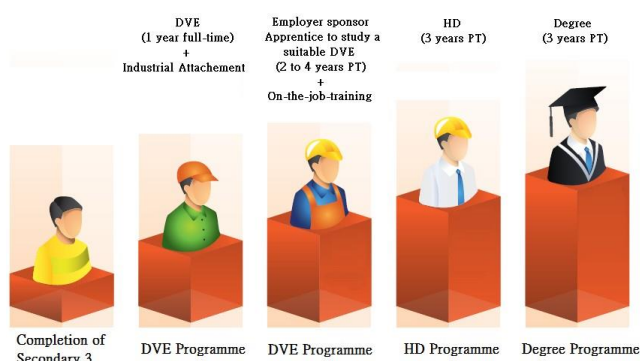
DVE
(1 year full-time)
+
Industrial Attachement

Employer sponsor
Apprentice to study a suitable DVE
(2 to 4 years PT)
+
On-the-job-training

HD
(3 years PT)

Degree
(3 years PT)

Completion of Secondary 3

DVE Programme

DVE Programme

HD Programme

Degree Programme